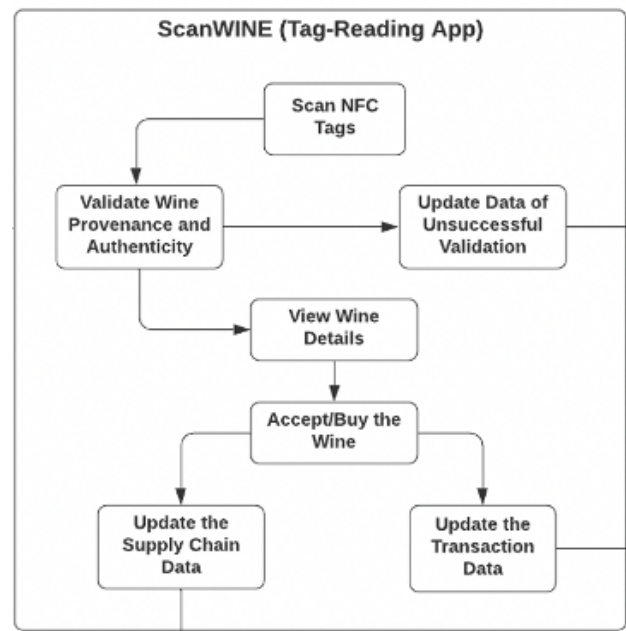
ScanWINE (Tag-Reading App)

Scan NFC Tags

Validate Wine Provenance and Authenticity

Update Data of Unsuccessful Validation

View Wine Details

Accept/Buy the Wine

Update the Supply Chain Data

Update the Transaction Data